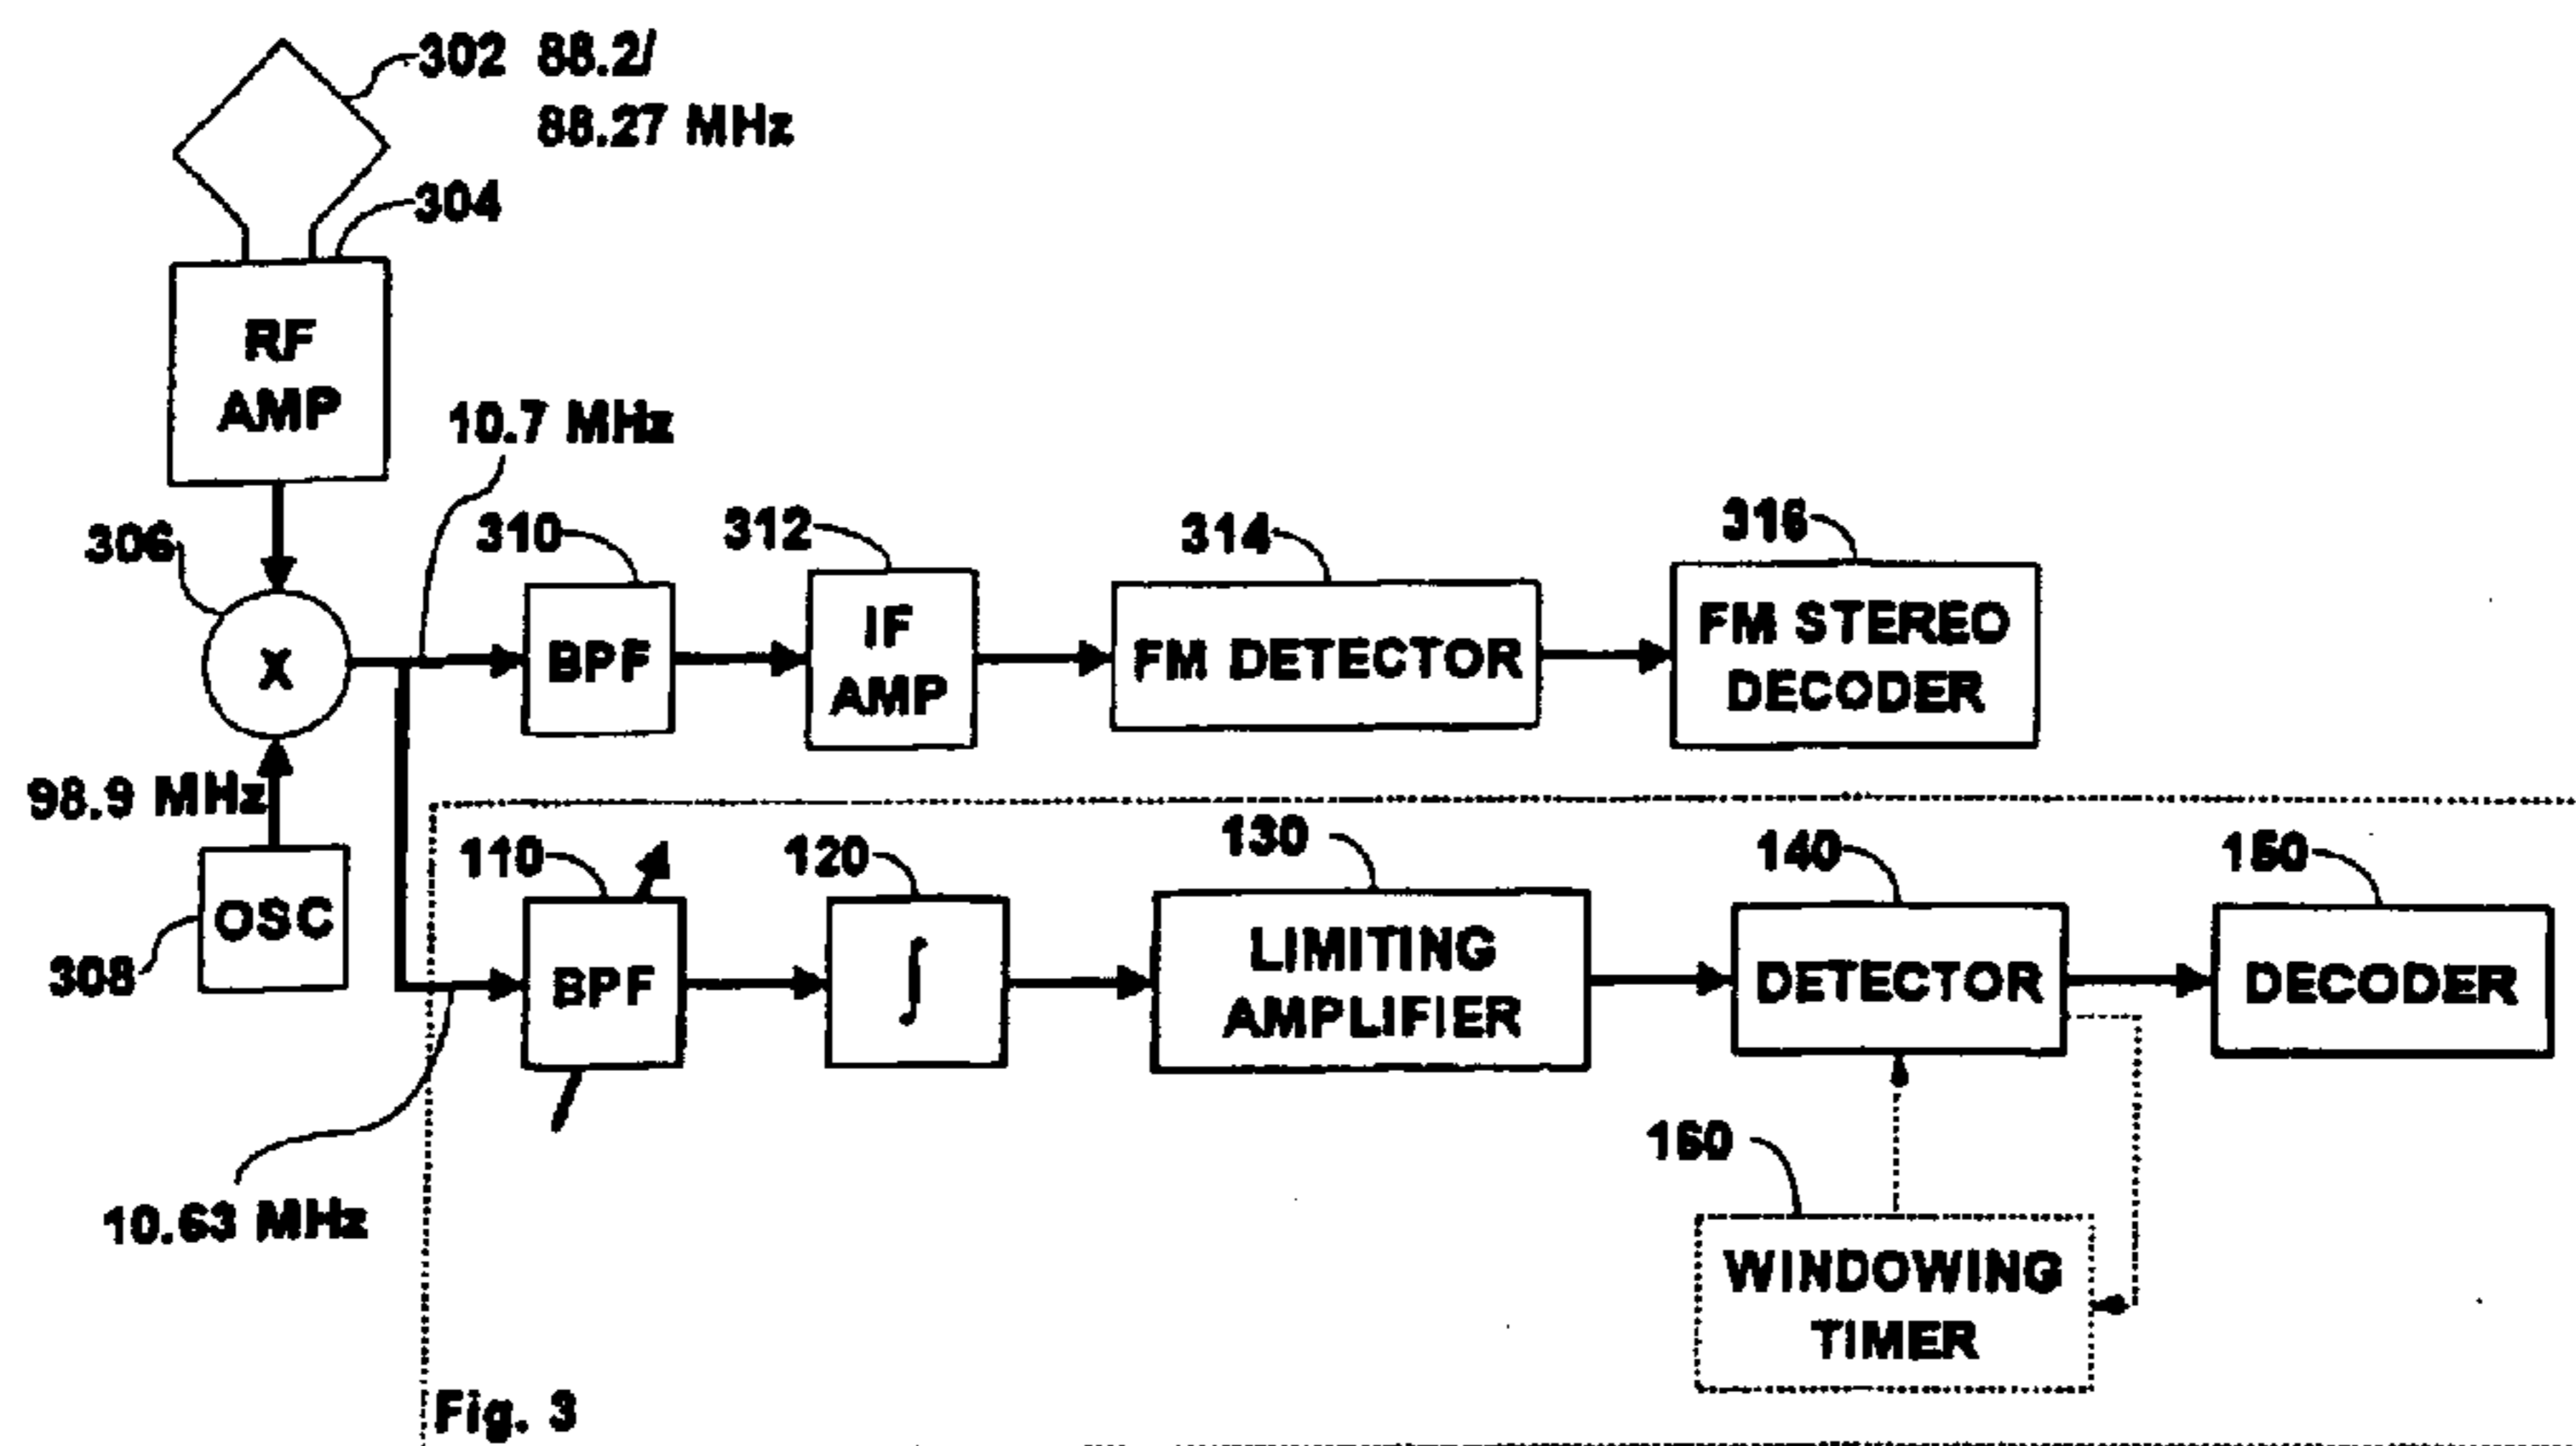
302 88.2/
88.27 MHz

304

RF
AMP

10.7 MHz

306

X

98.9 MHz

OSC

308

310

BPF

312

IF
AMP

314

FM DETECTOR

316

FM STEREO
DECODER

110

BPF

120

$\int$

130

LIMITING
AMPLIFIER

140

DETECTOR

150

DECODER

160

WINDOWING
TIMER

10.63 MHz

Fig. 3